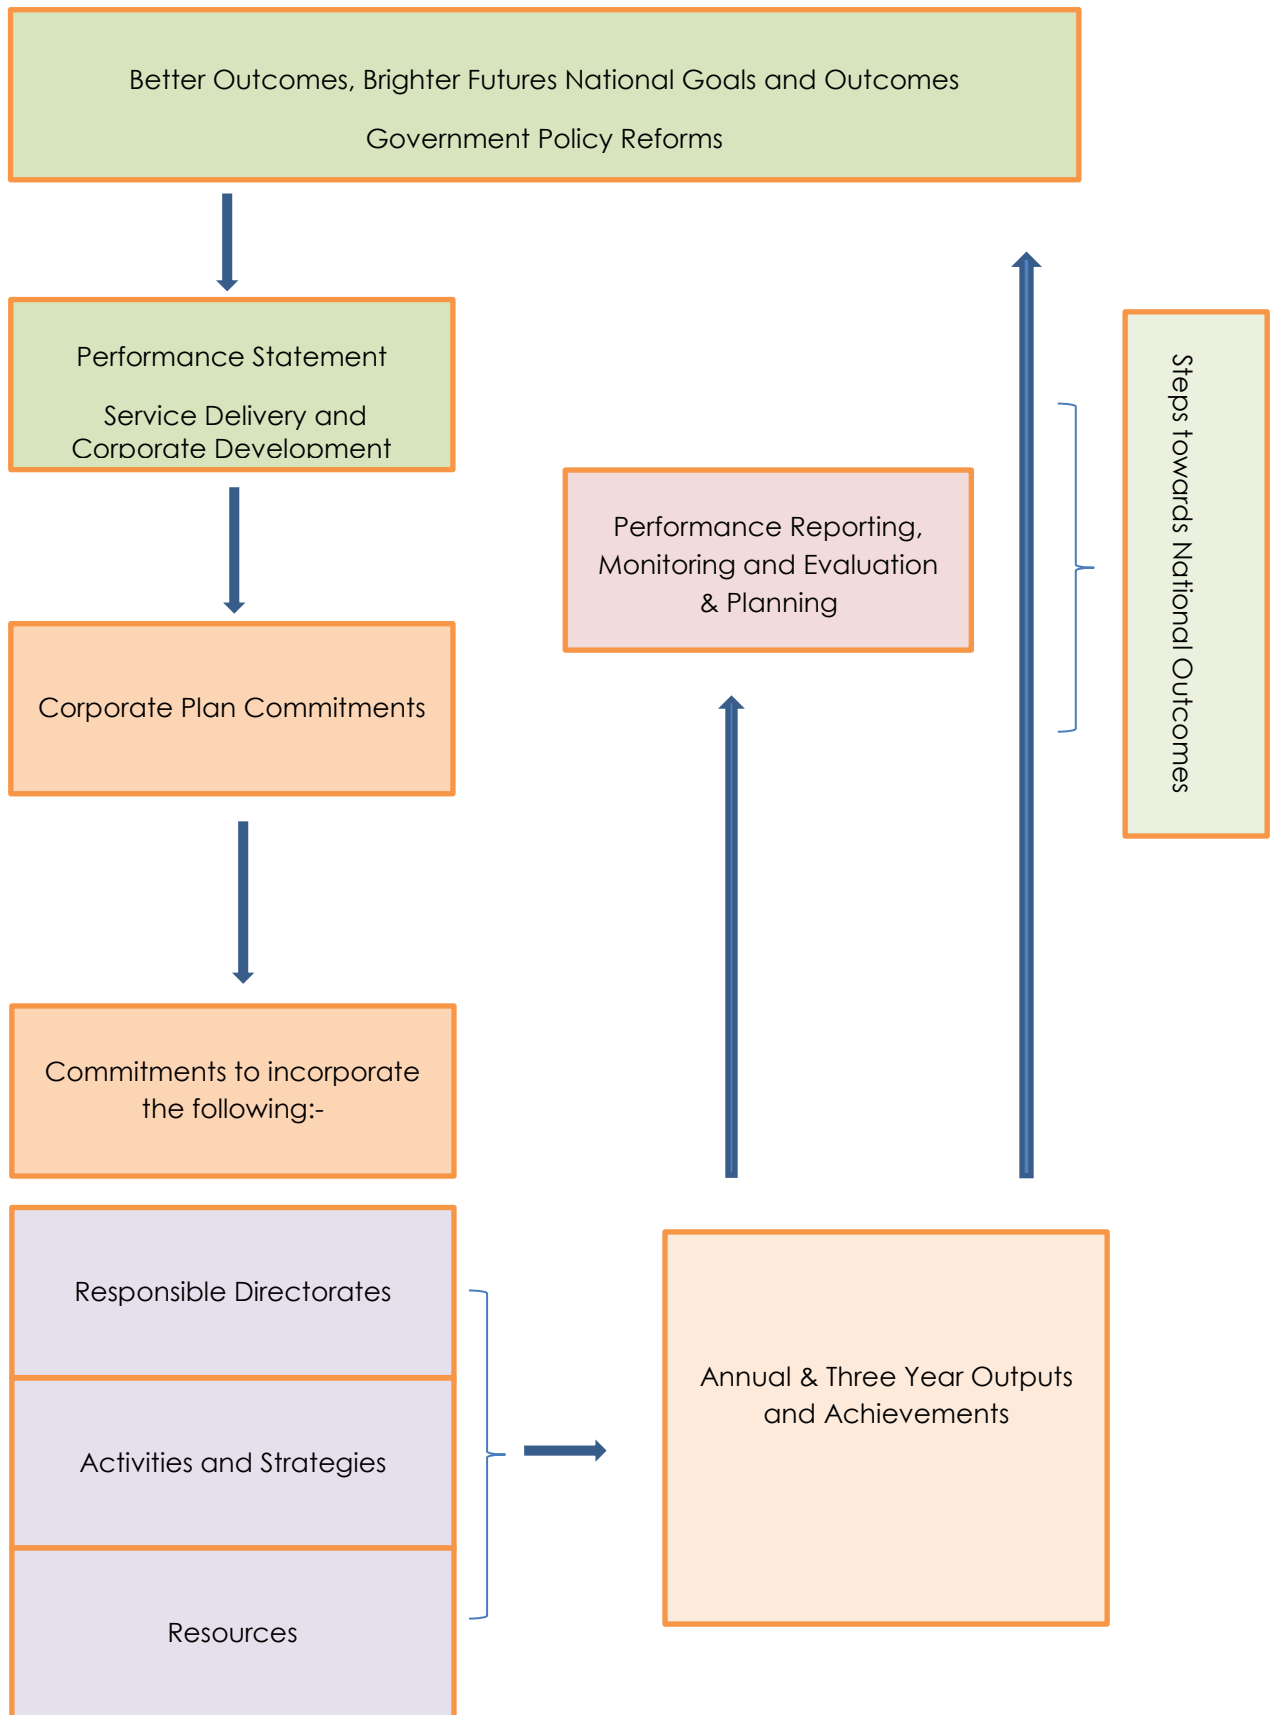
Better Outcomes, Brighter Futures National Goals and Outcomes

Government Policy Reforms

Performance Statement

Service Delivery and Corporate Development

Performance Reporting, Monitoring and Evaluation & Planning

Steps towards National Outcomes

Corporate Plan Commitments

Commitments to incorporate the following:-

Responsible Directorates

Activities and Strategies

Resources

Annual & Three Year Outputs and Achievements